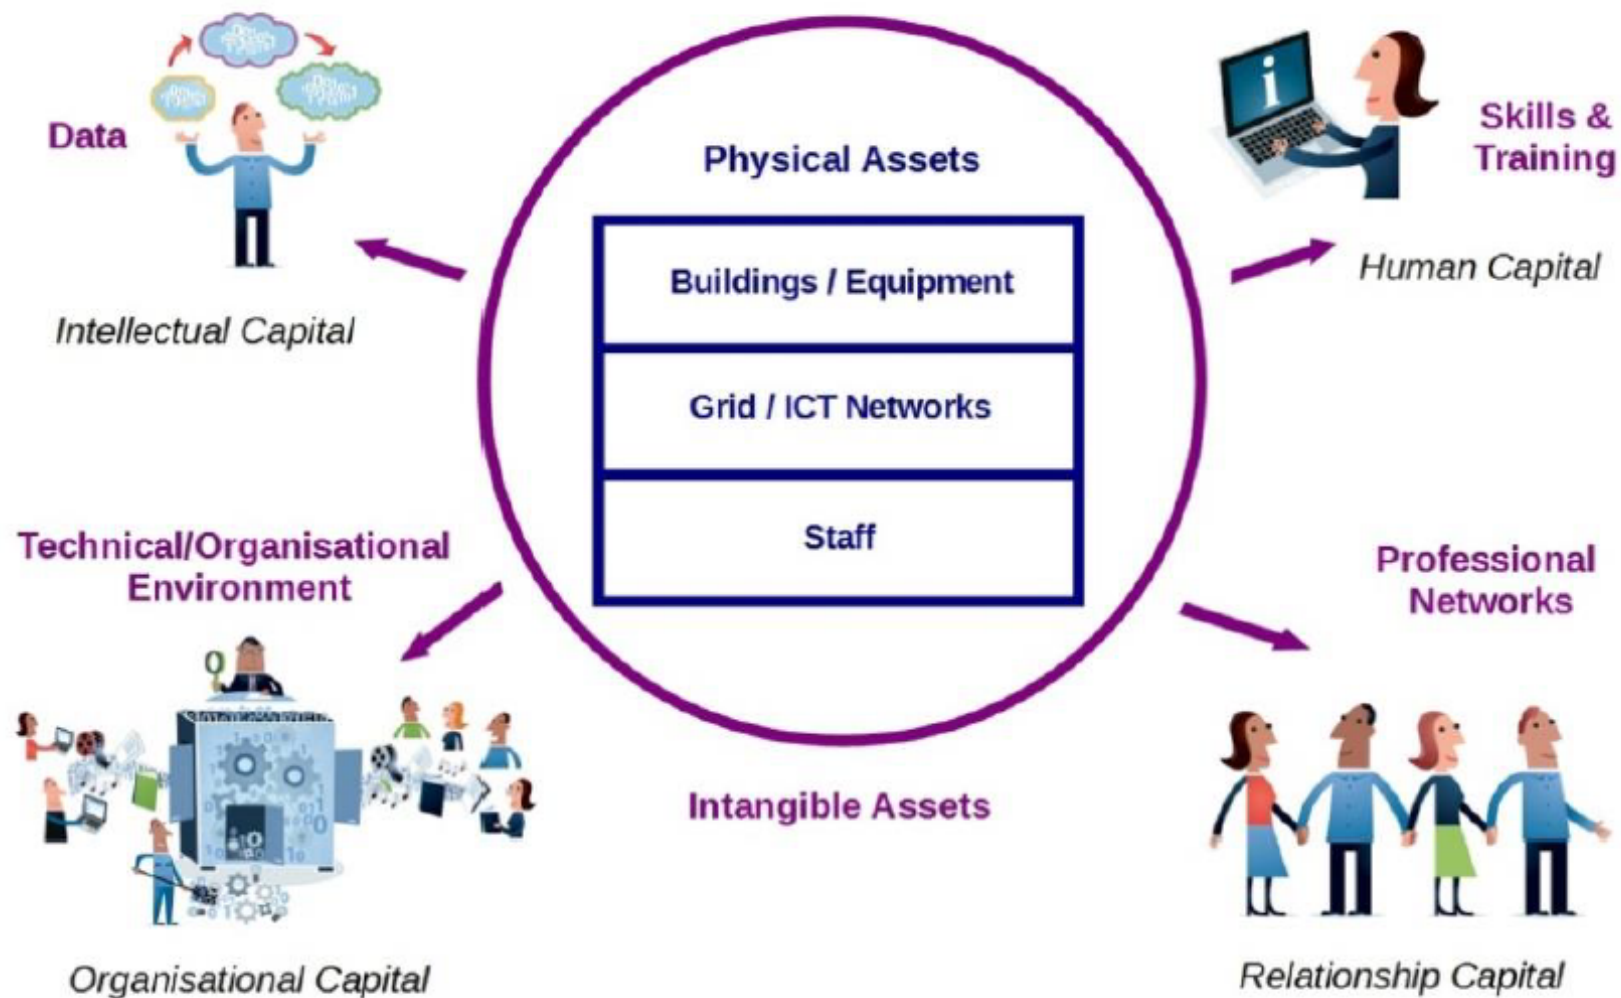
Data

Intellectual Capital

Physical Assets

Buildings / Equipment

Grid / ICT Networks

Staff

Intangible Assets

Skills & Training

Human Capital

Technical/Organisational Environment

Organisational Capital

Professional Networks

Relationship Capital